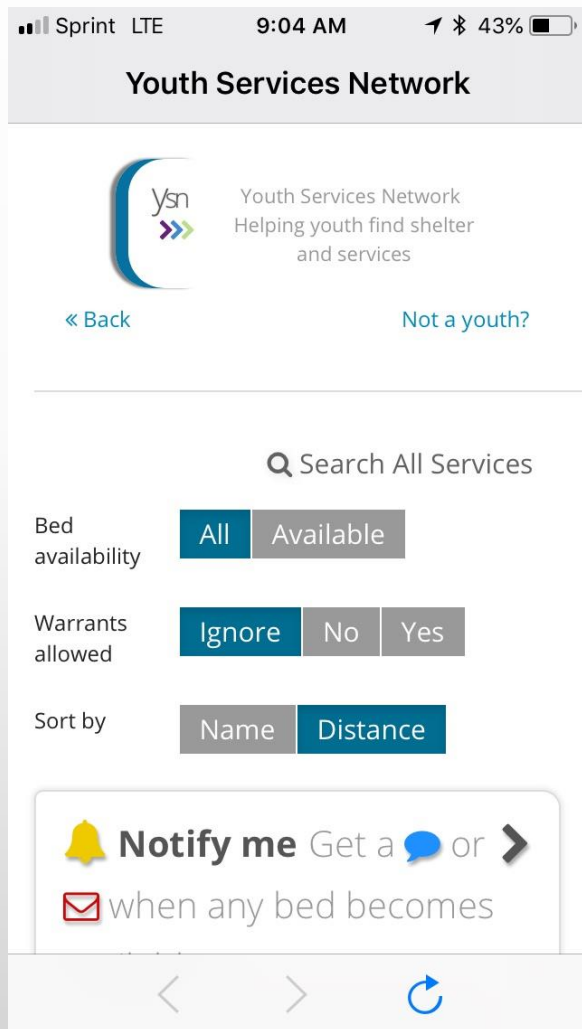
Sprint LTE 9:04 AM 43%

Youth Services Network

ysn

Youth Services Network
Helping youth find shelter and services

« Back

Not a youth?

Search All Services

Bed availability | All | Available

Warrants allowed | Ignore | No | Yes

Sort by | Name | Distance

Notify me Get a or
when any bed becomes
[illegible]